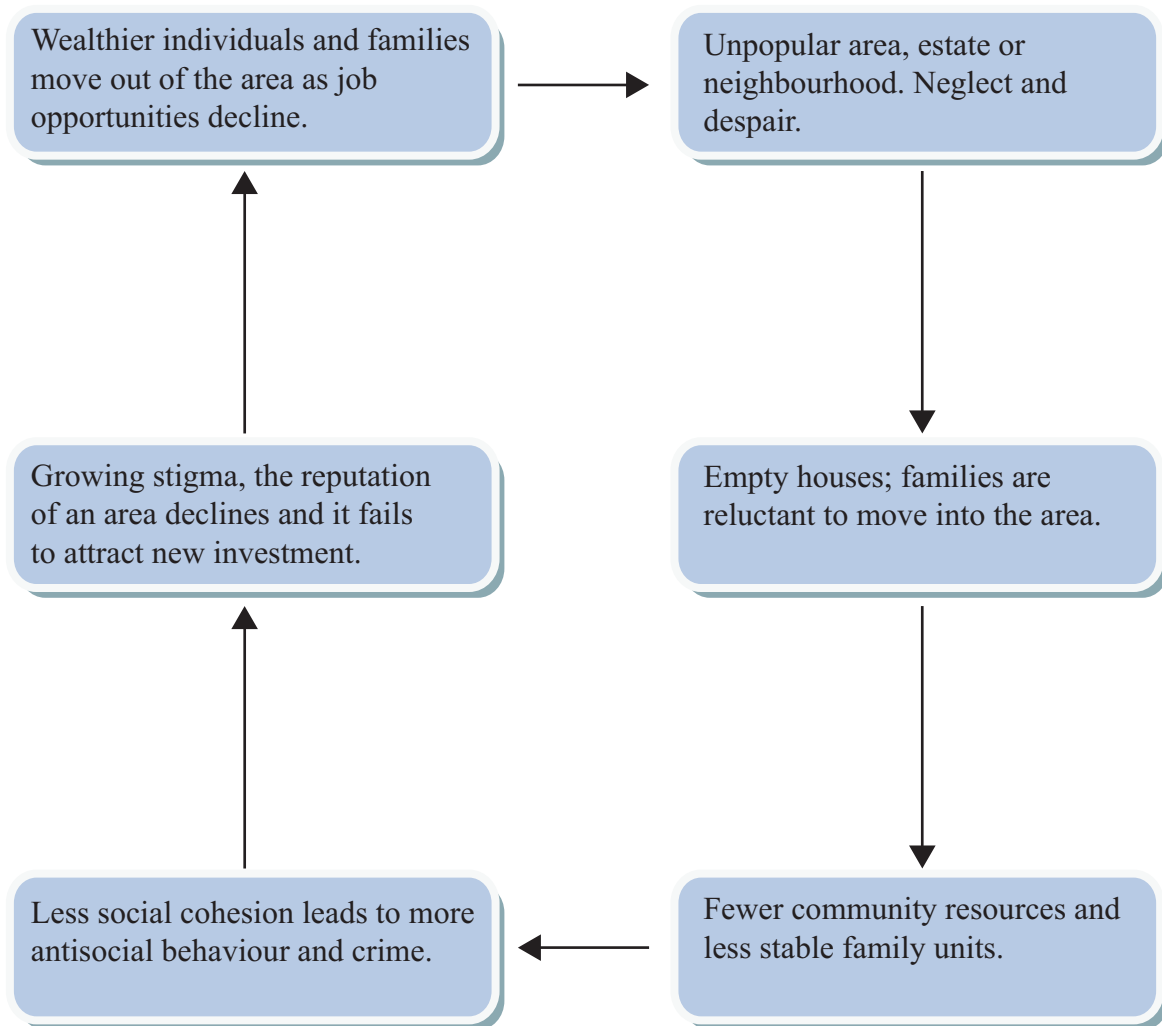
Wealthier individuals and families move out of the area as job opportunities decline.

Unpopular area, estate or neighbourhood. Neglect and despair.

Empty houses; families are reluctant to move into the area.

Fewer community resources and less stable family units.

Less social cohesion leads to more antisocial behaviour and crime.

Growing stigma, the reputation of an area declines and it fails to attract new investment.